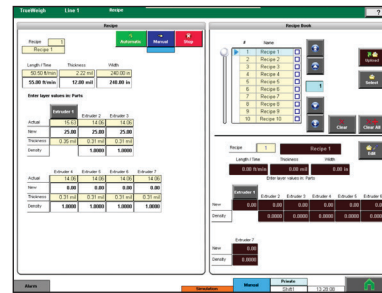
TrueWeigh Line 1 Recipe ?

Recipe

Recipe 1
Recipe 1

Automatic Manual Stop

| Length / Time | Thickness | Width |
|---|---|---|
| 50.50 ft/min | 2.22 mil | 240.00 in |
| 55.00 ft/min | 12.00 mil | 240.00 in |

Enter layer values in Parts

| | Extruder 1 | Extruder 2 | Extruder 3 |
|---|---|---|---|
| Actual | 16.67 | 14.06 | 14.06 |
| New | 25.00 | 25.00 | 25.00 |
| Thickness | 0.36 mil | 0.31 mil | 0.31 mil |
| Density | | 1.0000 | 1.0000 |

| | Extruder 4 | Extruder 5 | Extruder 6 | Extruder 7 |
|---|---|---|---|---|
| Actual | 14.06 | 14.06 | 14.06 | 14.06 |
| New | 0.00 | 0.00 | 0.00 | 0.00 |
| Thickness | 0.31 mil | 0.31 mil | 0.31 mil | 0.31 mil |
| Density | 1.0000 | 1.0000 | 1.0000 | 1.0000 |

Recipe Book

| # | Name |
|---|---|
| 1 | Recipe 1 |
| 2 | Recipe 2 |
| 3 | Recipe 3 |
| 4 | Recipe 4 |
| 5 | Recipe 5 |
| 6 | Recipe 6 |
| 7 | Recipe 7 |
| 8 | Recipe 8 |
| 9 | Recipe 9 |
| 10 | Recipe 10 |

1

Upload Select Clear Clear All Edit

Recipe 1 Recipe 1

| Length / Time | Thickness | Width |
|---|---|---|
| 0.00 ft/min | 0.00 mil | 0.00 in |

Enter layer values in Parts

| | Extruder 1 | Extruder 2 | Extruder 3 | Extruder 4 | Extruder 5 | Extruder 6 |
|---|---|---|---|---|---|---|
| New | 0.00 | 0.00 | 0.00 | 0.00 | 0.00 | 0.00 |
| Density | | 0.0000 | 0.0000 | 0.0000 | 0.0000 | 0.0000 |

| | Extruder 7 |
|---|---|
| New | 0.00 |
| Density | 0.0000 |

Alarm Simulation Manual Private 12:01 13:20:08